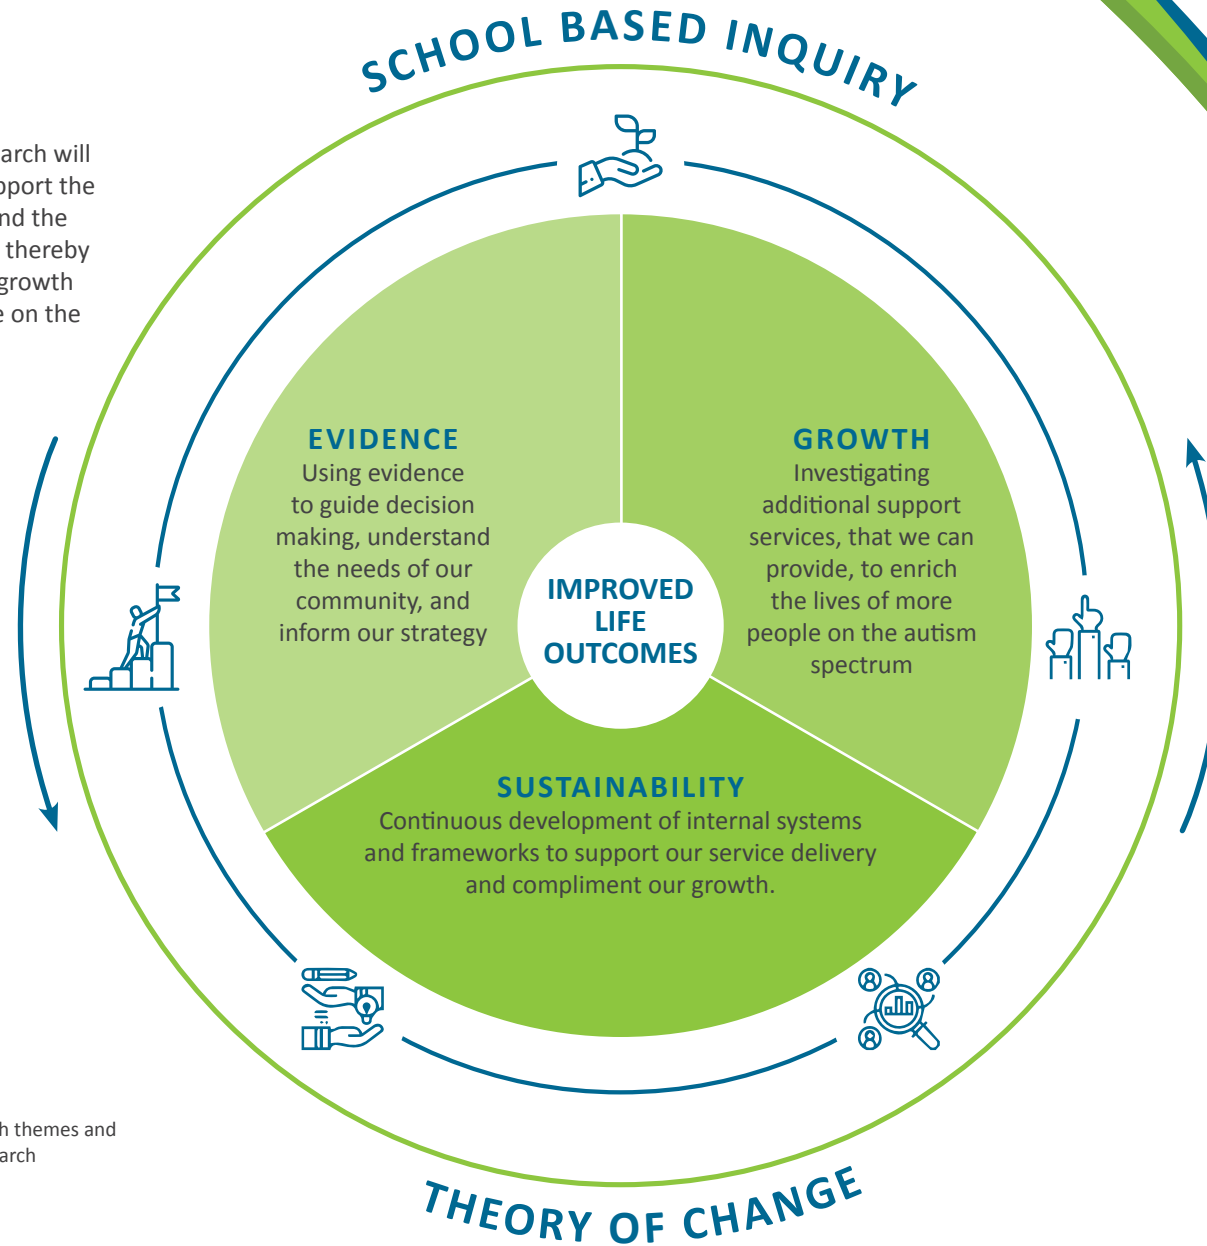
SCHOOL BASED INQUIRY

arch will pport the nd the thereby growth e on the

EVIDENCE
Using evidence to guide decision making, understand the needs of our community, and inform our strategy

GROWTH
Investigating additional support services, that we can provide, to enrich the lives of more people on the autism spectrum

IMPROVED LIFE OUTCOMES

SUSTAINABILITY
Continuous development of internal systems and frameworks to support our service delivery and compliment our growth.

h themes and arch

THEORY OF CHANGE